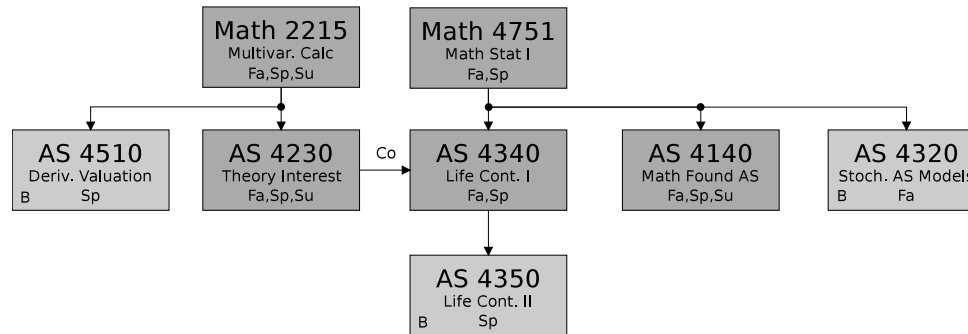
Math 2215
Multivar. Calc
Fa,Sp,Su

Math 4751
Math Stat I
Fa,Sp

AS 4510
Deriv. Valuation
B Sp

AS 4230
Theory Interest
Fa,Sp,Su

Co

AS 4340
Life Cont. I
Fa,Sp

AS 4140
Math Found AS
Fa,Sp,Su

AS 4320
Stoch. AS Models
B Fa

AS 4350
Life Cont. II
B Sp